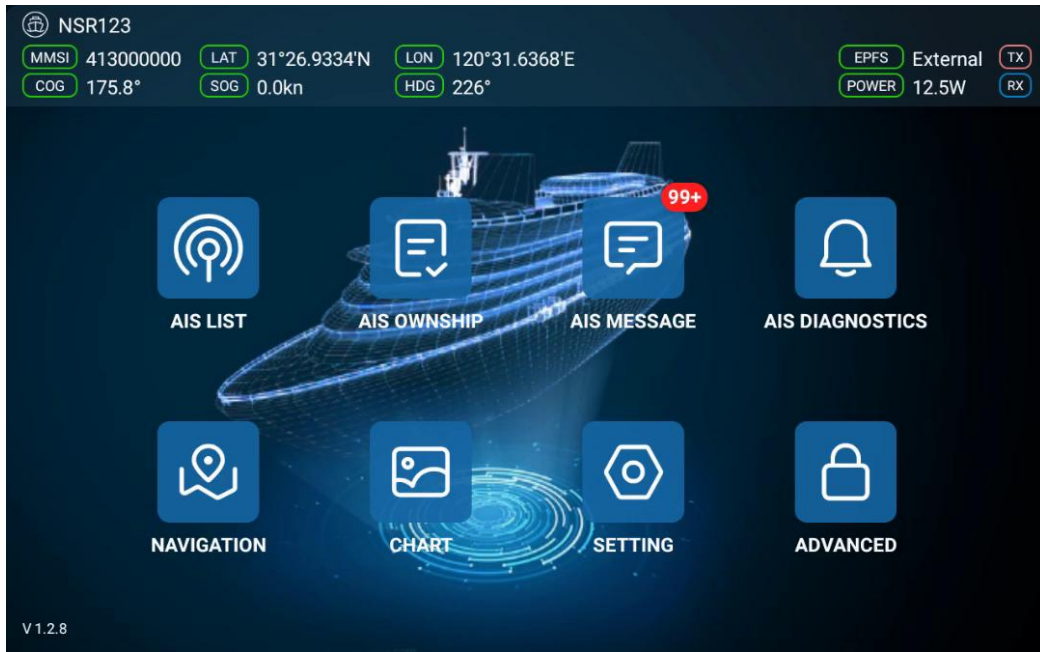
NSR123

MMSI 413000000 LAT 31°26.9334'N LON 120°31.6368'E EPFS External TX

COG 175.8° SOG 0.0kn HDG 226° POWER 12.5W RX

99+

AIS LIST

AIS OWNSHIP

AIS MESSAGE

AIS DIAGNOSTICS

NAVIGATION

CHART

SETTING

ADVANCED

V 1.2.8